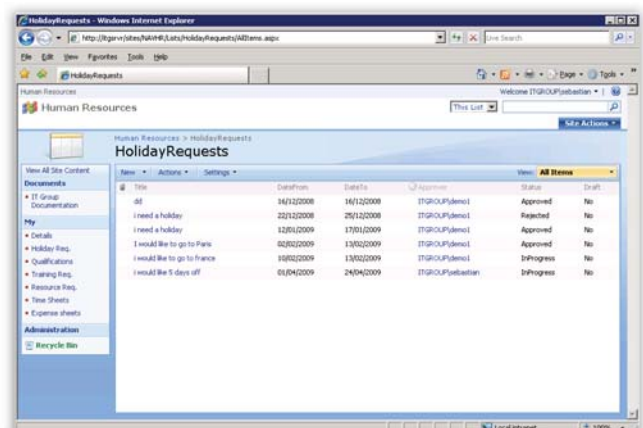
HolidayRequests - Windows Internet Explorer

http://itgsrvr/sites/NAVHR/Lists/HolidayRequests/AllItems.aspx

Live Search

File Edit View Favorites Tools Help

HolidayRequests

Page Tools

Human Resources

Welcome ITGROUP\sebastian

Human Resources

This List

Site Actions

Human Resources > HolidayRequests

HolidayRequests

View All Site Content

Documents

• IT Group Documentation

My

• Details
• Holiday Req.
• Qualifications
• Training Req.
• Resource Req.
• Time Sheets
• Expense sheets

Administration

Recycle Bin

New • Actions • Settings •

View: All Items

| Title | DateFrom | DateTo | Approver | Status | Draft |
|---|---|---|---|---|---|
| dd | 16/12/2008 | 16/12/2008 | ITGROUP\demo1 | Approved | No |
| i need a holiday | 22/12/2008 | 25/12/2008 | ITGROUP\demo1 | Rejected | No |
| i need a holiday | 12/01/2009 | 17/01/2009 | ITGROUP\demo1 | Approved | No |
| I would like to go to Paris | 02/02/2009 | 13/02/2009 | ITGROUP\demo1 | Approved | No |
| i would like to go to france | 10/02/2009 | 13/02/2009 | ITGROUP\demo1 | InProgress | No |
| i would like 5 days off | 01/04/2009 | 24/04/2009 | ITGROUP\sebastian | InProgress | No |

Local intranet

100%